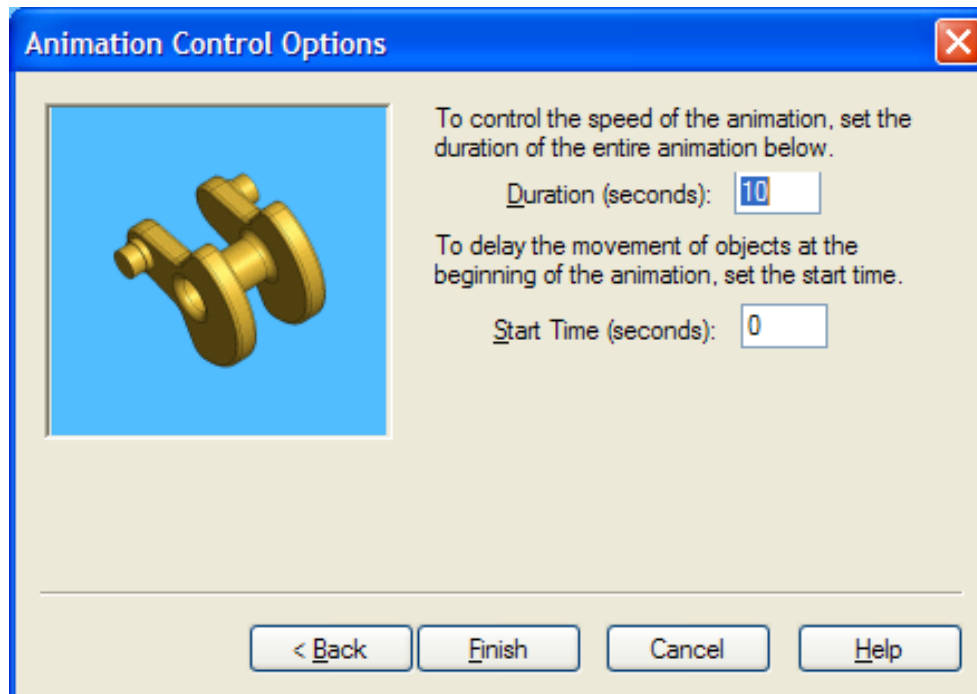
Animation Control Options

To control the speed of the animation, set the duration of the entire animation below.

Duration (seconds): 10

To delay the movement of objects at the beginning of the animation, set the start time.

Start Time (seconds): 0

< Back
Finish
Cancel
Help